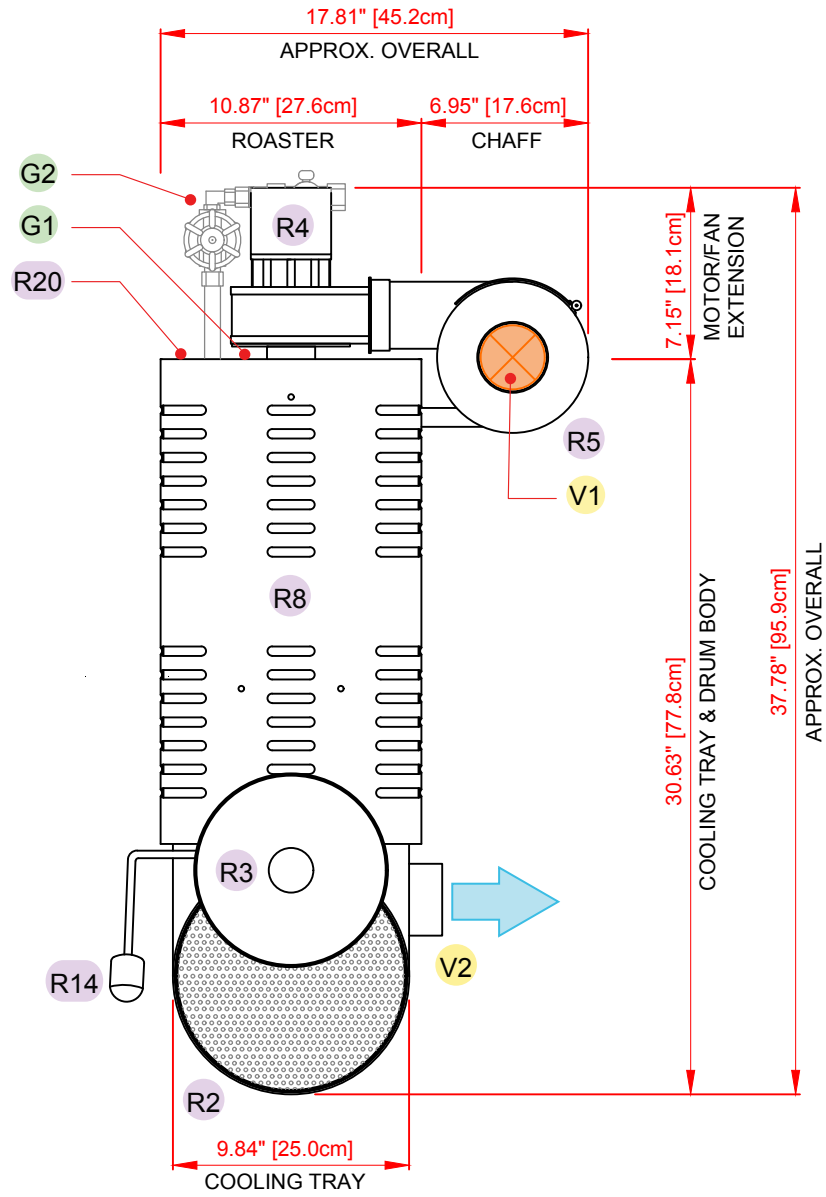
17.81" [45.2cm]
APPROX. OVERALL
10.87" [27.6cm]
ROASTER
6.95" [17.6cm]
CHAFF
G2
G1
R20
R4
7.15" [18.1cm]
MOTOR/FAN EXTENSION
R5
V1
R8
30.63" [77.8cm]
COOLING TRAY & DRUM BODY
37.78" [95.9cm]
APPROX. OVERALL
R3
V2
R14
R2
9.84" [25.0cm]
COOLING TRAY